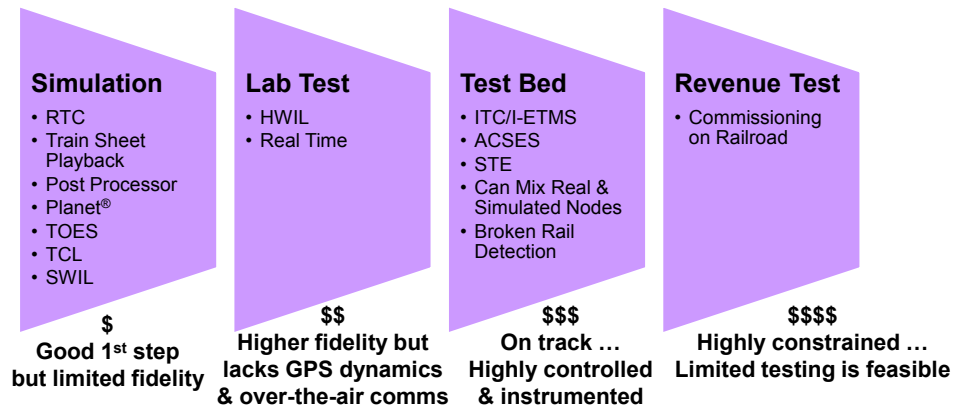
Simulation
• RTC
• Train Sheet Playback
• Post Processor
• Planet®
• TOES
• TCL
• SWIL

$
Good 1st step but limited fidelity

Lab Test
• HWIL
• Real Time

$$
Higher fidelity but lacks GPS dynamics & over-the-air comms

Test Bed
• ITC/I-ETMS
• ACSES
• STE
• Can Mix Real & Simulated Nodes
• Broken Rail Detection

$$$
On track …
Highly controlled & instrumented

Revenue Test
• Commissioning on Railroad

$$$$
Highly constrained …
Limited testing is feasible